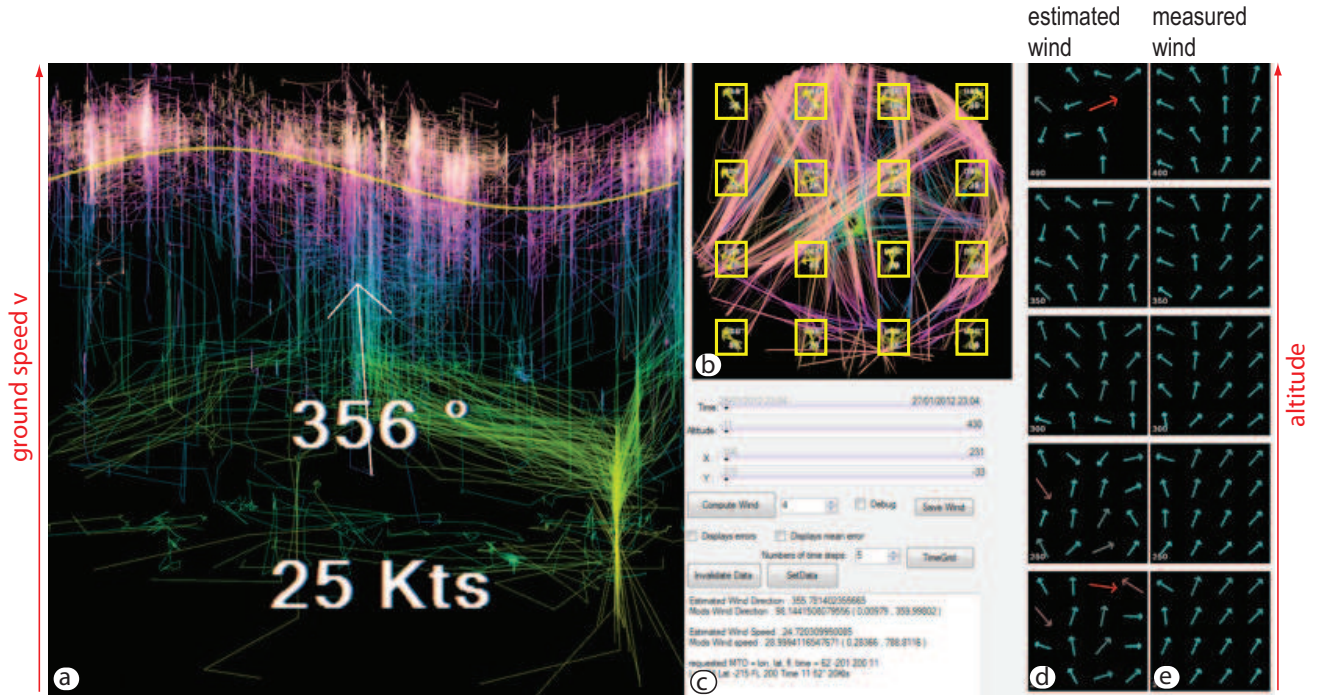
estimated wind

measured wind

ground speed v

356 °

25 Kts

a

b

Time 27/01/2012 23:04

Altitude 430

X 231

Y -33

Compute Wind 4 Debug Save Wind

Displays errors Displays mean error

Numbers of time steps 5 TimeGrid

Invalidate Data SetData

Estimated Wind Direction : 355.781402355665
Mods Wind Direction : 98.1441508079556 ( 0.00979 , 359.99802 )

Estimated Wind Speed : 24.720309950085
Mods Wind speed : 28.9994116547671 ( 0.28366 , 788.0116 )

requested MTO = lon, lat, fl, time = 62 -201 200 11
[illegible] Lat -215 FL 200 Time 11:52' 2098s

c

400

350

300

250

d

e

altitude